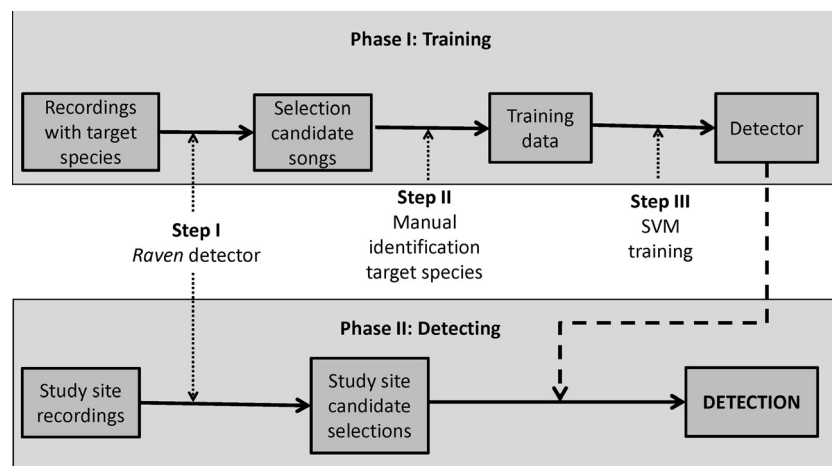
Phase I: Training

Recordings with target species

Selection candidate songs

Training data

Detector

Step I
*Raven* detector

Step II
Manual identification target species

Step III
SVM training

Phase II: Detecting

Study site recordings

Study site candidate selections

DETECTION